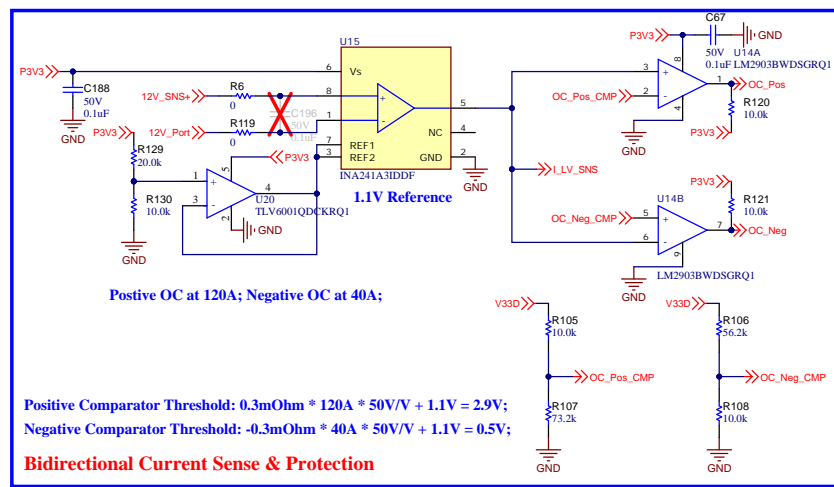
U15
P3V3
C188
50V
0.1uF
GND
6
Vs
12V_SNS+
R6
0
8
+
12V_Port
R119
0
C196
50V
0.1uF
7
−
5
NC
4
REF1
REF2
GND
2
1
3
P3V3
INA241A3IDDF
GND
1.1V Reference
P3V3
R129
20.0k
R130
10.0k
GND
1
5
4
3
2
U20
TLV6001QDCKRQ1
GND
C67
P3V3
GND
50V
0.1uF
U14A
LM2903BWDSGRQ1
8
3
OC_Pos_CMP
2
1
OC_Pos
4
R120
10.0k
GND
P3V3
I_LV_SNS
P3V3
U14B
R121
10.0k
OC_Neg_CMP
5
6
7
OC_Neg
9
GND
LM2903BWDSGRQ1
Postive OC at 120A; Negative OC at 40A;
V33D
R105
10.0k
OC_Pos_CMP
R107
73.2k
GND
V33D
R106
56.2k
OC_Neg_CMP
R108
10.0k
GND
Positive Comparator Threshold: 0.3mOhm * 120A * 50V/V + 1.1V = 2.9V;
Negative Comparator Threshold: -0.3mOhm * 40A * 50V/V + 1.1V = 0.5V;
Bidirectional Current Sense & Protection